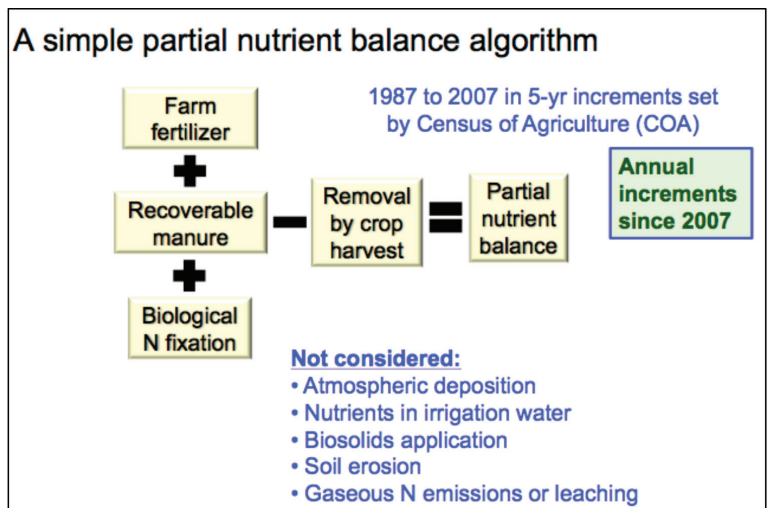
A simple partial nutrient balance algorithm

1987 to 2007 in 5-yr increments set by Census of Agriculture (COA)

Annual increments since 2007

Farm fertilizer

Recoverable manure

Biological N fixation

Removal by crop harvest

Partial nutrient balance

Not considered:
• Atmospheric deposition
• Nutrients in irrigation water
• Biosolids application
• Soil erosion
• Gaseous N emissions or leaching